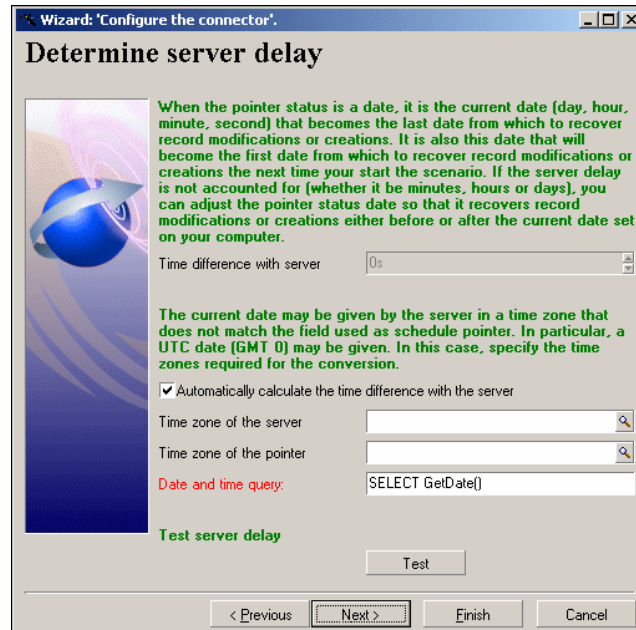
Wizard: 'Configure the connector'.

Determine server delay

When the pointer status is a date, it is the current date (day, hour, minute, second) that becomes the last date from which to recover record modifications or creations. It is also this date that will become the first date from which to recover record modifications or creations the next time your start the scenario. If the server delay is not accounted for (whether it be minutes, hours or days), you can adjust the pointer status date so that it recovers record modifications or creations either before or after the current date set on your computer.

Time difference with server | 0s

The current date may be given by the server in a time zone that does not match the field used as schedule pointer. In particular, a UTC date (GMT 0) may be given. In this case, specify the time zones required for the conversion.

Automatically calculate the time difference with the server

Time zone of the server

Time zone of the pointer

Date and time query: | SELECT GetDate()

Test server delay

Test

< Previous | Next > | Finish | Cancel